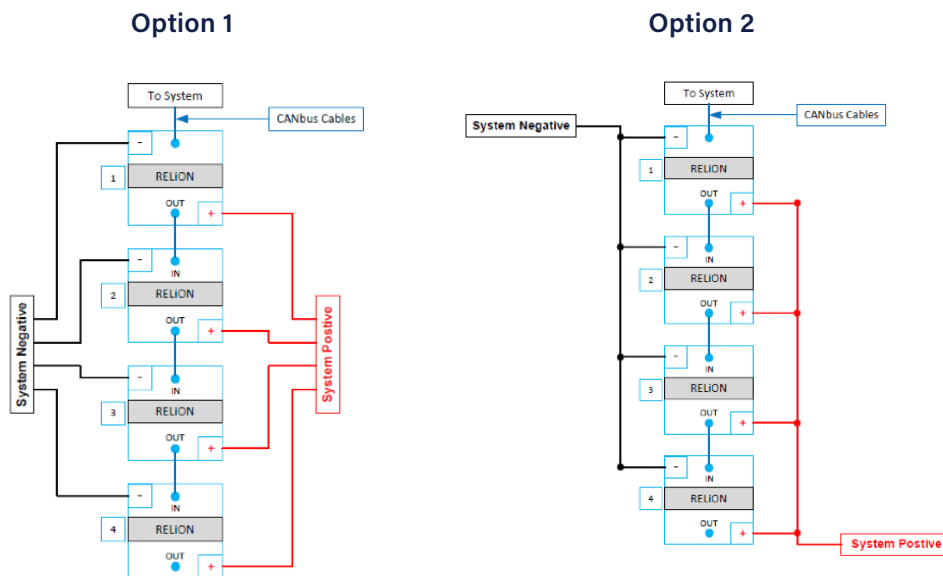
Option 1

To System

CANbus Cables

-
1
RELiON
OUT
+

-
IN
2
RELiON
OUT
+

-
IN
3
RELiON
OUT
+

-
IN
4
RELiON
OUT
+

System Negative

System Postive

Option 2

To System

CANbus Cables

System Negative

-
1
RELiON
OUT
+

-
IN
2
RELiON
OUT
+

-
IN
3
RELiON
OUT
+

-
IN
4
RELiON
OUT
+

System Postive